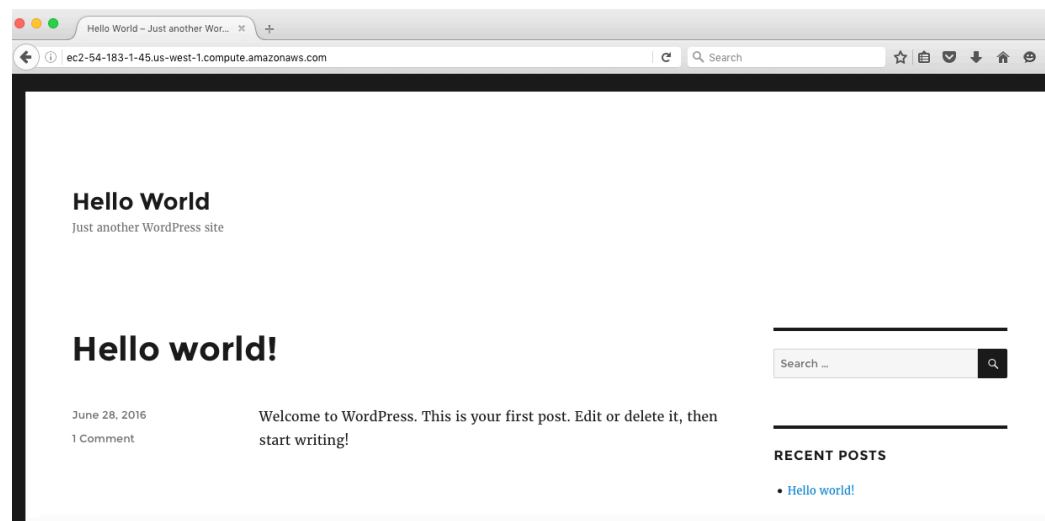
Hello World – Just another Wor... ×
+
ec2-54-183-1-45.us-west-1.compute.amazonaws.com
Search

Hello World
Just another WordPress site

Hello world!

June 28, 2016
1 Comment

Welcome to WordPress. This is your first post. Edit or delete it, then start writing!

Search …

RECENT POSTS

• Hello world!